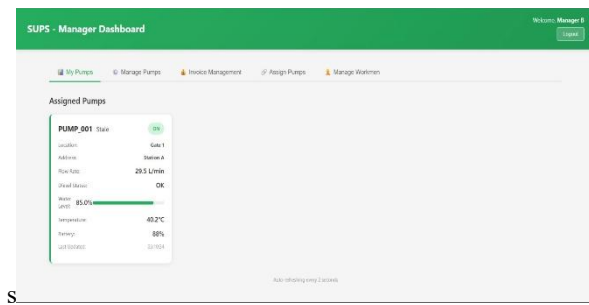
SUPS - Manager Dashboard

Welcome, Manager B

Logout

My Pumps | Manage Pumps | Invoice Management | Assign Pumps | Manage Workmen

Assigned Pumps

PUMP_001 State ON

Location: Gate 1

Address: Station A

Flow Rate: 29.5 L/min

Diesel Sensor: OK

Water Level: 85.0%

Temperature: 40.2°C

Battery: 88%

Last Updated: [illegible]

Auto-refreshing every 2 seconds

S